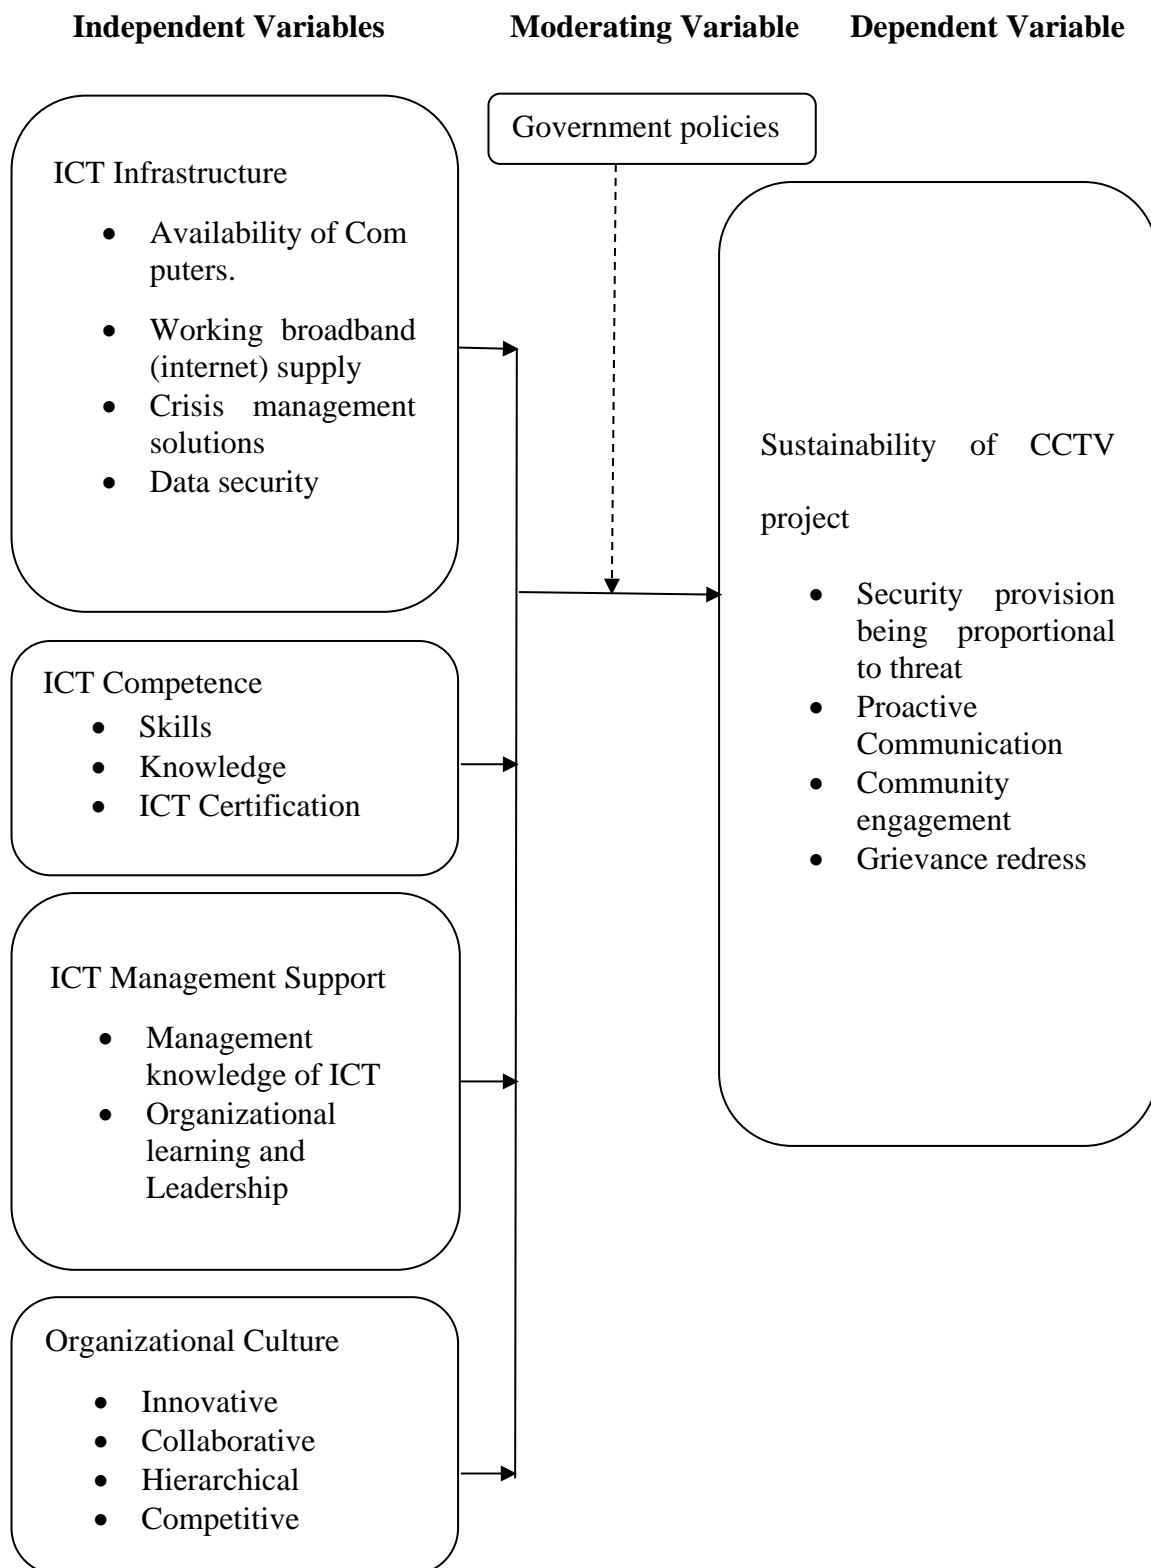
**Independent Variables** **Moderating Variable** **Dependent Variable**

Government policies

ICT Infrastructure

- Availability of Com puters.
- Working broadband (internet) supply
- Crisis management solutions
- Data security

Sustainability of CCTV project

- Security provision being proportional to threat
- Proactive Communication
- Community engagement
- Grievance redress

ICT Competence

- Skills
- Knowledge
- ICT Certification

ICT Management Support

- Management knowledge of ICT
- Organizational learning and Leadership

Organizational Culture

- Innovative
- Collaborative
- Hierarchical
- Competitive